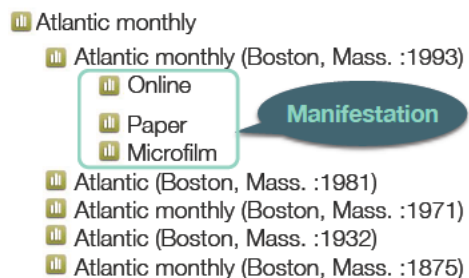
Atlantic monthly

Atlantic monthly (Boston, Mass. :1993)

Online

Paper

Microfilm

Manifestation

Atlantic (Boston, Mass. :1981)

Atlantic monthly (Boston, Mass. :1971)

Atlantic (Boston, Mass. :1932)

Atlantic monthly (Boston, Mass. :1875)